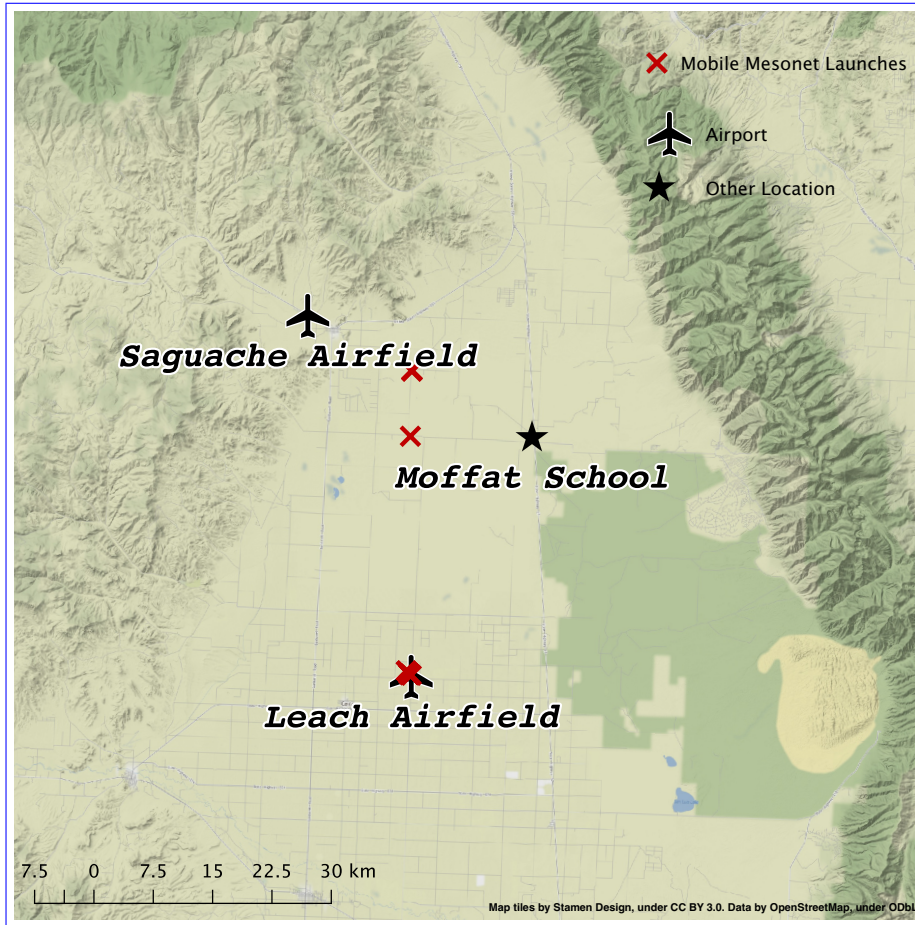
Mobile Mesonet Launches

Airport

Other Location

Saguache Airfield

Moffat School

Leach Airfield

7.5 0 7.5 15 22.5 30 km

Map tiles by Stamen Design, under CC BY 3.0. Data by OpenStreetMap, under ODbL